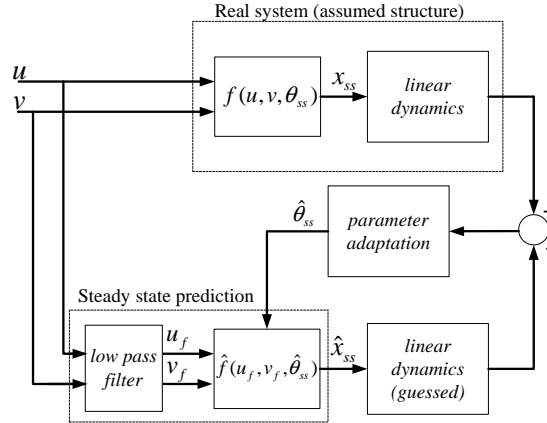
Real system (assumed structure)

$u$

$v$

$f(u, v, \theta_{ss})$

$x_{ss}$

linear dynamics

$\hat{\theta}_{ss}$

parameter adaptation

Steady state prediction

low pass filter

$u_f$

$v_f$

$\hat{f}(u_f, v_f, \hat{\theta}_{ss})$

$\hat{x}_{ss}$

linear dynamics (guessed)